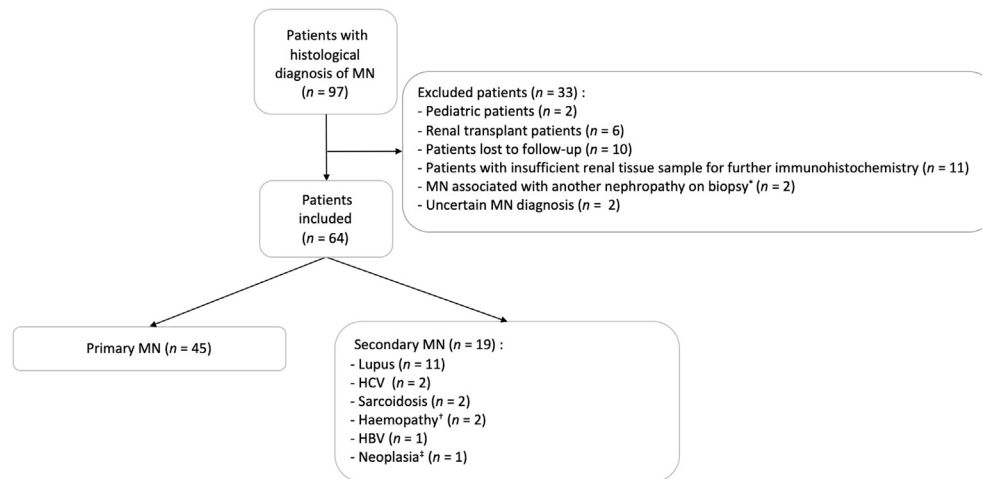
Patients with histological diagnosis of MN ($n$ = 97)

Excluded patients ($n$ = 33) :
- Pediatric patients ($n$ = 2)
- Renal transplant patients ($n$ = 6)
- Patients lost to follow-up ($n$ = 10)
- Patients with insufficient renal tissue sample for further immunohistochemistry ($n$ = 11)
- MN associated with another nephropathy on biopsy* ($n$ = 2)
- Uncertain MN diagnosis ($n$ = 2)

Patients included ($n$ = 64)

Primary MN ($n$ = 45)

Secondary MN ($n$ = 19) :
- Lupus ($n$ = 11)
- HCV ($n$ = 2)
- Sarcoidosis ($n$ = 2)
- Haemopathy† ($n$ = 2)
- HBV ($n$ = 1)
- Neoplasia‡ ($n$ = 1)